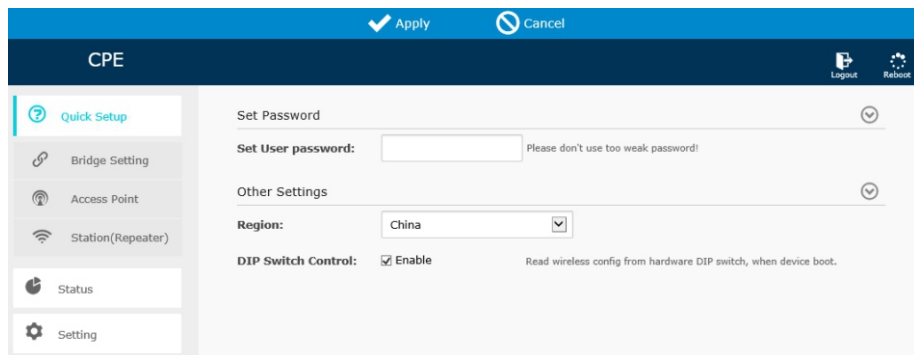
Apply
Cancel

CPE

Logout
Reboot

Quick Setup
Bridge Setting
Access Point
Station(Repeater)
Status
Setting

Set Password

Set User password:
Please don't use too weak password!

Other Settings

Region:
China

DIP Switch Control:
Enable
Read wireless config from hardware DIP switch, when device boot.